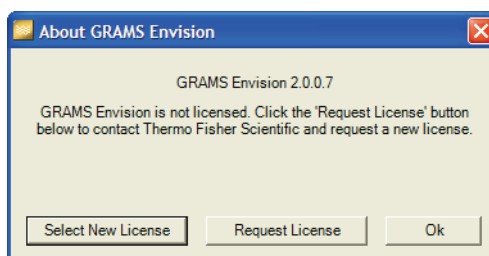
About GRAMS Envision

GRAMS Envision 2.0.0.7

GRAMS Envision is not licensed. Click the 'Request License' button below to contact Thermo Fisher Scientific and request a new license.

Select New License

Request License

Ok